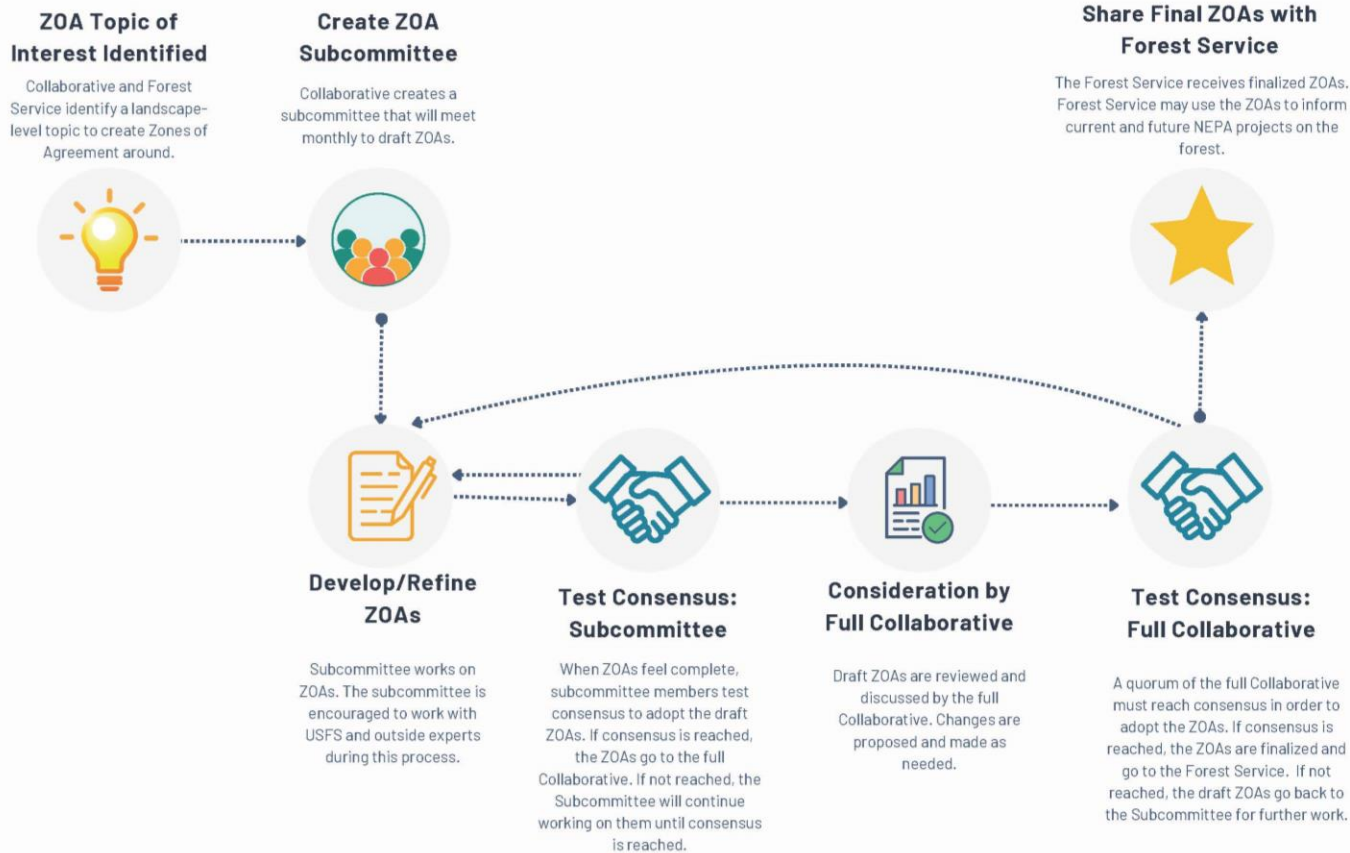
ZOA Topic of Interest Identified

Collaborative and Forest Service identify a landscape-level topic to create Zones of Agreement around.

Create ZOA Subcommittee

Collaborative creates a subcommittee that will meet monthly to draft ZOAs.

Share Final ZOAs with Forest Service

The Forest Service receives finalized ZOAs. Forest Service may use the ZOAs to inform current and future NEPA projects on the forest.

Develop/Refine ZOAs

Subcommittee works on ZOAs. The subcommittee is encouraged to work with USFS and outside experts during this process.

Test Consensus: Subcommittee

When ZOAs feel complete, subcommittee members test consensus to adopt the draft ZOAs. If consensus is reached, the ZOAs go to the full Collaborative. If not reached, the Subcommittee will continue working on them until consensus is reached.

Consideration by Full Collaborative

Draft ZOAs are reviewed and discussed by the full Collaborative. Changes are proposed and made as needed.

Test Consensus: Full Collaborative

A quorum of the full Collaborative must reach consensus in order to adopt the ZOAs. If consensus is reached, the ZOAs are finalized and go to the Forest Service. If not reached, the draft ZOAs go back to the Subcommittee for further work.